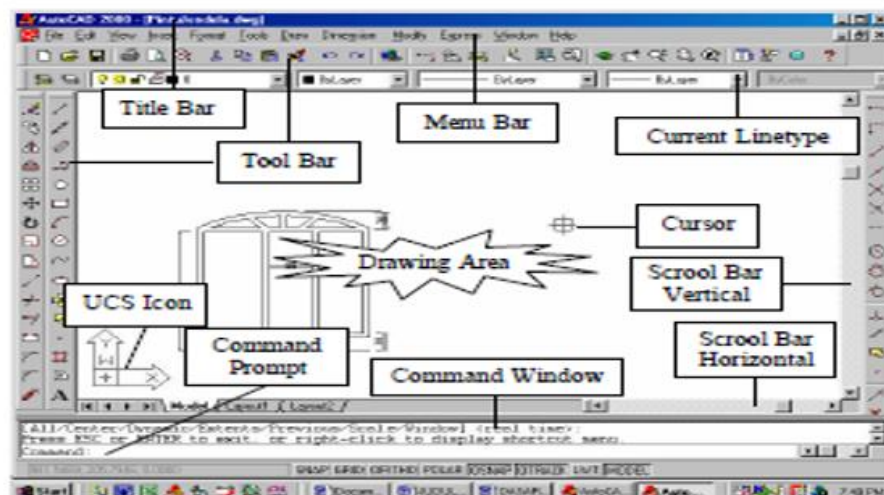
AutoCAD 2000 - [Pintu&cadela.dwg]
File Edit View Insert Format Tools Draw Dimension Modify Express Window Help
ByLayer
ByLayer
ByLayer
ByColor
Title Bar
Menu Bar
Current Linetype
Tool Bar
Cursor
Drawing Area
Scrool Bar Vertical
UCS Icon
Command Prompt
Scrool Bar Horizontal
Command Window
Model Layout1 Layout2
[All/Center/Dynamic/Extents/Previous/Scale/Window] <real time>:
Press ESC or ENTER to exit, or right-click to display shortcut menu.
Command:
SNAP GRID ORTHO POLAR OSNAP OTRACK LWT MODEL
Start